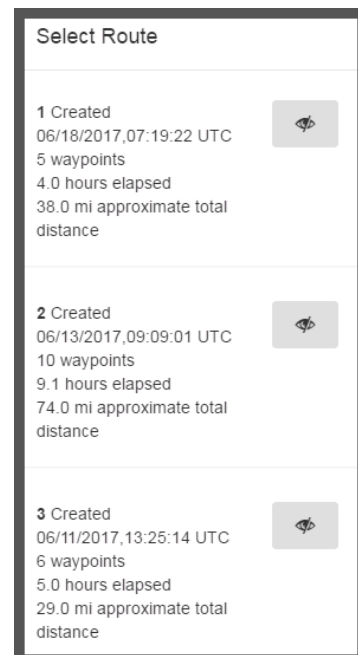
Select Route

1 Created
06/18/2017,07:19:22 UTC
5 waypoints
4.0 hours elapsed
38.0 mi approximate total distance

2 Created
06/13/2017,09:09:01 UTC
10 waypoints
9.1 hours elapsed
74.0 mi approximate total distance

3 Created
06/11/2017,13:25:14 UTC
6 waypoints
5.0 hours elapsed
29.0 mi approximate total distance